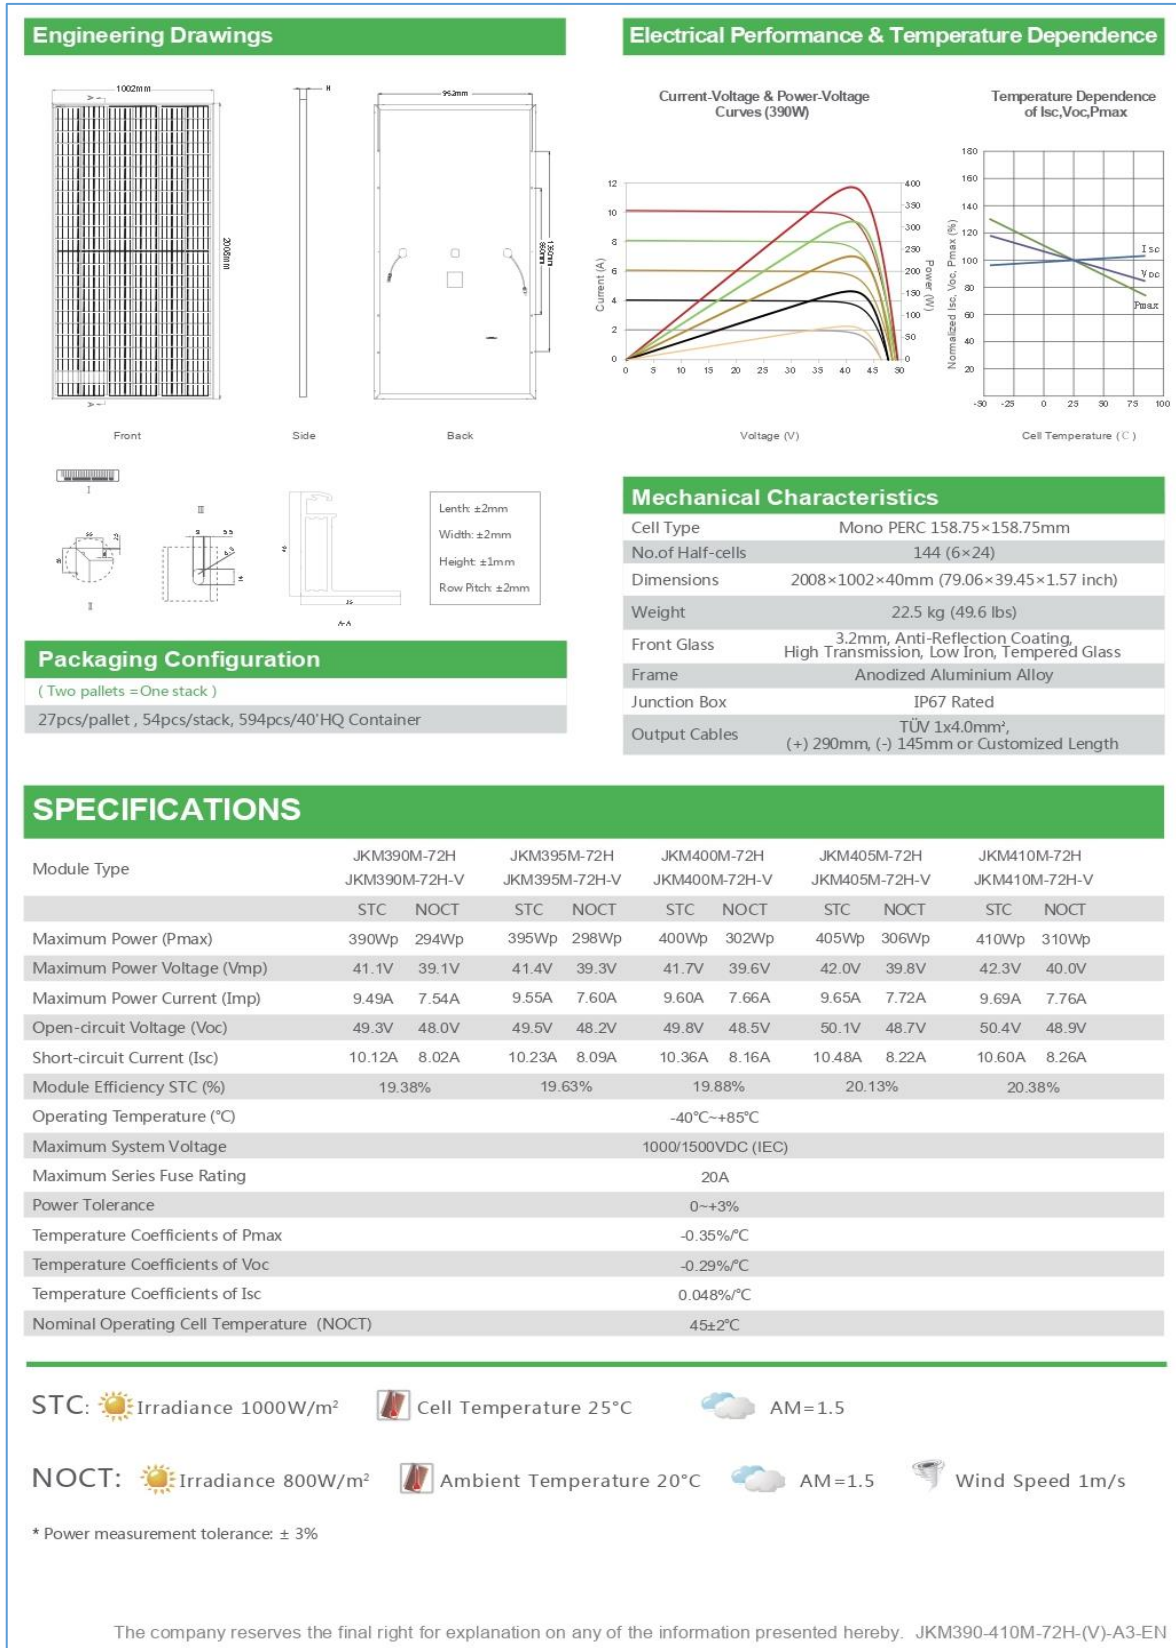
Engineering Drawings

1002mm

2008mm

962mm

1350mm

Front

Side

Back

Lenth: ±2mm
Width: ±2mm
Height: ±1mm
Row Pitch: ±2mm

A-A

Electrical Performance & Temperature Dependence

Current-Voltage & Power-Voltage Curves (390W)

Current (A)

Power (W)

Voltage (V)

Temperature Dependence of Isc,Voc,Pmax

Normalized Isc, Voc, Pmax (%)

Isc

Voc

Pmax

Cell Temperature (°C)

Packaging Configuration

( Two pallets =One stack )

27pcs/pallet , 54pcs/stack, 594pcs/40'HQ Container

Mechanical Characteristics

| Cell Type | Mono PERC 158.75×158.75mm |
|---|---|
| No.of Half-cells | 144 (6×24) |
| Dimensions | 2008×1002×40mm (79.06×39.45×1.57 inch) |
| Weight | 22.5 kg (49.6 lbs) |
| Front Glass | 3.2mm, Anti-Reflection Coating, High Transmission, Low Iron, Tempered Glass |
| Frame | Anodized Aluminium Alloy |
| Junction Box | IP67 Rated |
| Output Cables | TÜV 1x4.0mm², (+) 290mm, (-) 145mm or Customized Length |

SPECIFICATIONS

| Module Type | JKM390M-72H JKM390M-72H-V | | JKM395M-72H JKM395M-72H-V | | JKM400M-72H JKM400M-72H-V | | JKM405M-72H JKM405M-72H-V | | JKM410M-72H JKM410M-72H-V | |
|---|---|---|---|---|---|---|---|---|---|---|
| | STC | NOCT | STC | NOCT | STC | NOCT | STC | NOCT | STC | NOCT |
| Maximum Power (Pmax) | 390Wp | 294Wp | 395Wp | 298Wp | 400Wp | 302Wp | 405Wp | 306Wp | 410Wp | 310Wp |
| Maximum Power Voltage (Vmp) | 41.1V | 39.1V | 41.4V | 39.3V | 41.7V | 39.6V | 42.0V | 39.8V | 42.3V | 40.0V |
| Maximum Power Current (Imp) | 9.49A | 7.54A | 9.55A | 7.60A | 9.60A | 7.66A | 9.65A | 7.72A | 9.69A | 7.76A |
| Open-circuit Voltage (Voc) | 49.3V | 48.0V | 49.5V | 48.2V | 49.8V | 48.5V | 50.1V | 48.7V | 50.4V | 48.9V |
| Short-circuit Current (Isc) | 10.12A | 8.02A | 10.23A | 8.09A | 10.36A | 8.16A | 10.48A | 8.22A | 10.60A | 8.26A |
| Module Efficiency STC (%) | 19.38% | | 19.63% | | 19.88% | | 20.13% | | 20.38% | |
| Operating Temperature (°C) | -40°C~+85°C | | | | | | | | | |
| Maximum System Voltage | 1000/1500VDC (IEC) | | | | | | | | | |
| Maximum Series Fuse Rating | 20A | | | | | | | | | |
| Power Tolerance | 0~+3% | | | | | | | | | |
| Temperature Coefficients of Pmax | -0.35%/°C | | | | | | | | | |
| Temperature Coefficients of Voc | -0.29%/°C | | | | | | | | | |
| Temperature Coefficients of Isc | 0.048%/°C | | | | | | | | | |
| Nominal Operating Cell Temperature (NOCT) | 45±2°C | | | | | | | | | |

STC: Irradiance 1000W/m² Cell Temperature 25°C AM=1.5

NOCT: Irradiance 800W/m² Ambient Temperature 20°C AM=1.5 Wind Speed 1m/s

* Power measurement tolerance: ± 3%

The company reserves the final right for explanation on any of the information presented hereby. JKM390-410M-72H-(V)-A3-EN